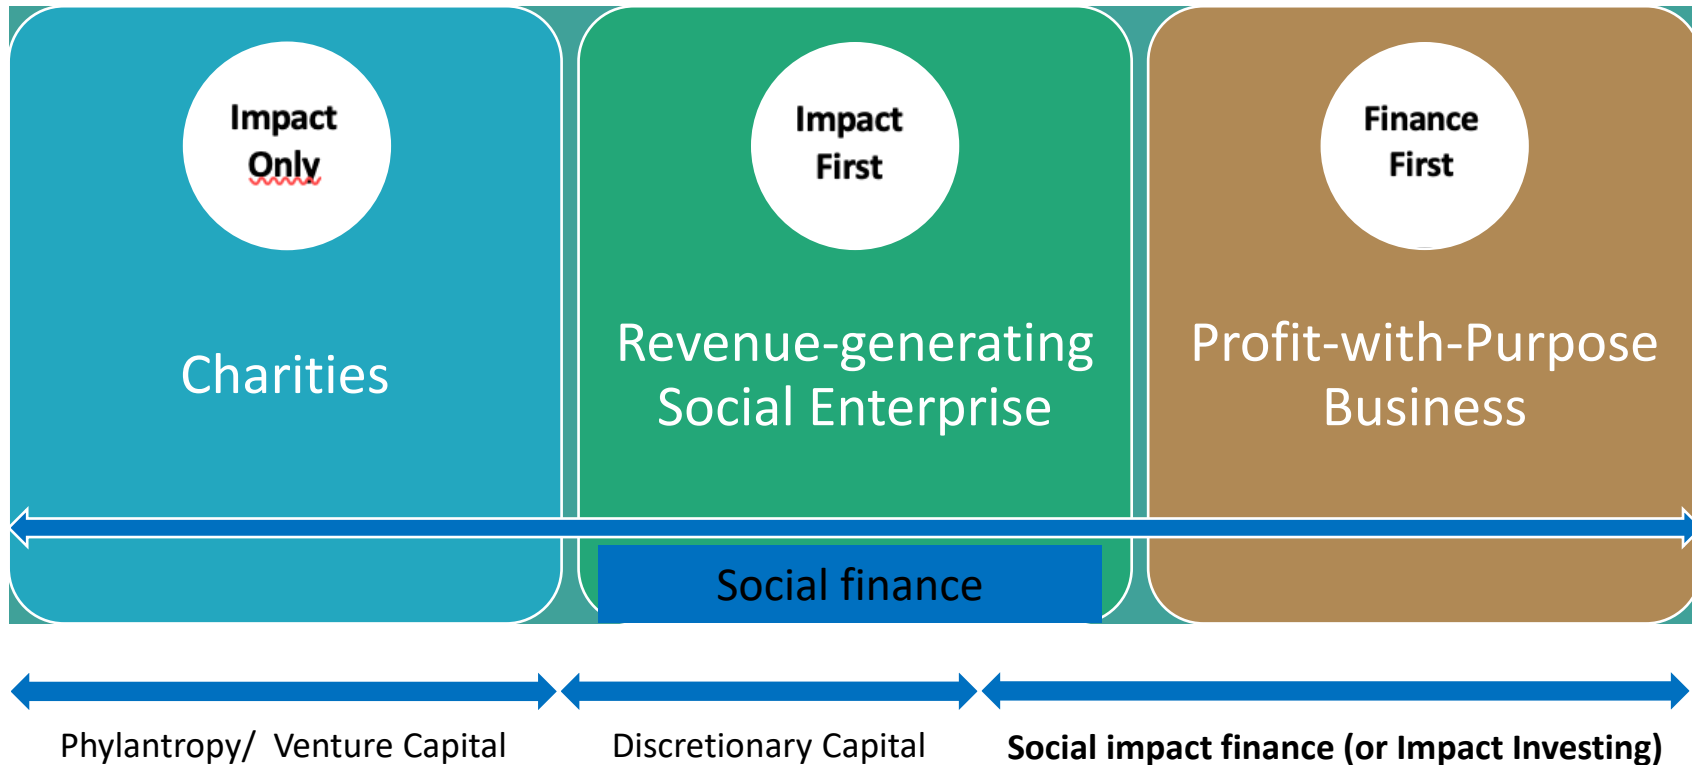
Impact Only

Charities

Impact First

Revenue-generating Social Enterprise

Finance First

Profit-with-Purpose Business

Social finance

Phylantropy/ Venture Capital

Discretionary Capital

Social impact finance (or Impact Investing)